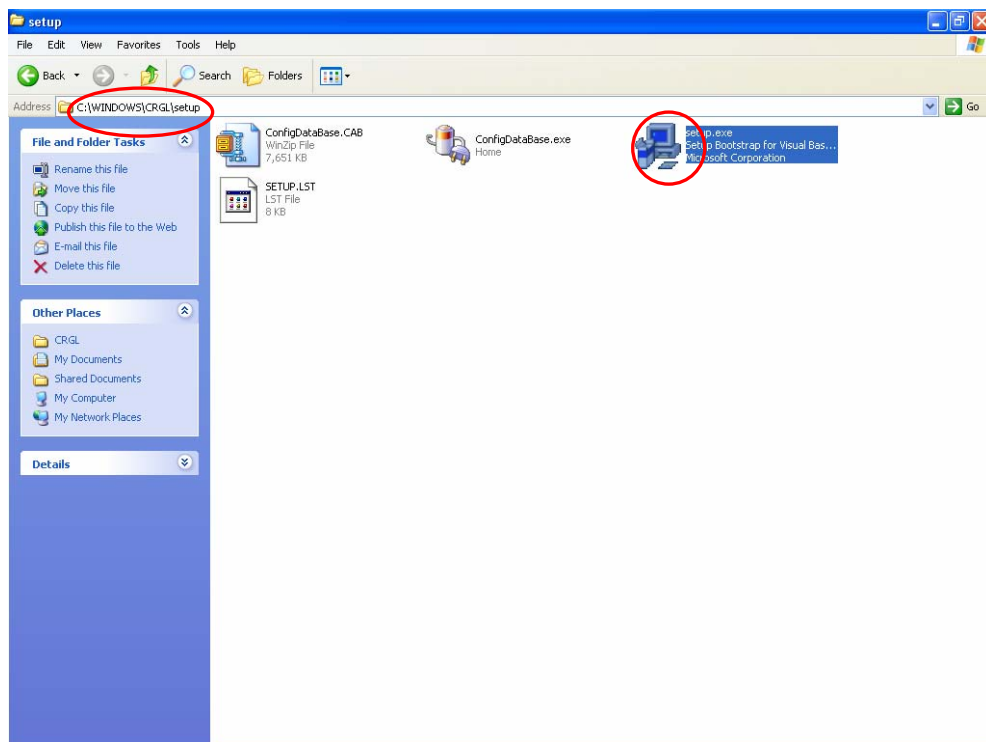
setup

File Edit View Favorites Tools Help

Back Search Folders

Address C:\WINDOWS\CRGL\setup

Go

File and Folder Tasks

Rename this file
Move this file
Copy this file
Publish this file to the Web
E-mail this file
Delete this file

Other Places

CRGL
My Documents
Shared Documents
My Computer
My Network Places

Details

ConfigDataBase.CAB
WinZip File
7,651 KB

ConfigDataBase.exe
Home

setup.exe
Setup Bootstrap for Visual Bas...
Microsoft Corporation

SETUP.LST
LST File
8 KB